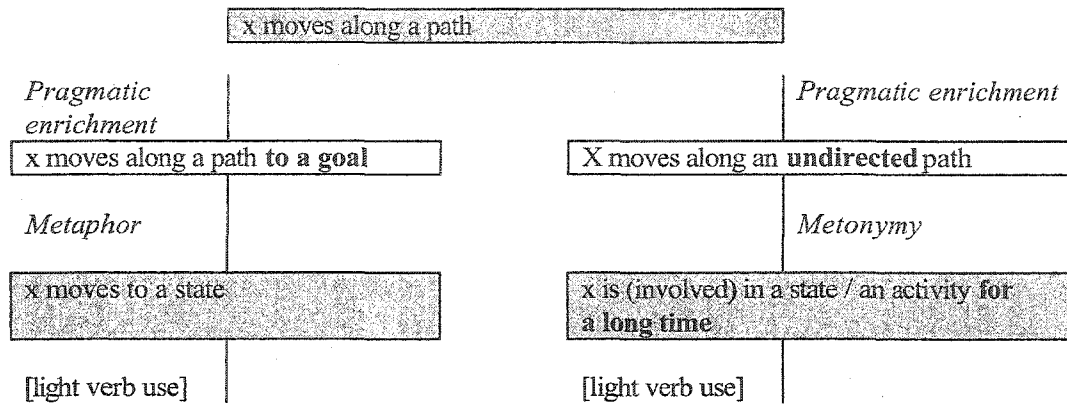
x moves along a path

*Pragmatic enrichment*

x moves along a path **to a goal**

*Metaphor*

x moves to a state

[light verb use]

*Pragmatic enrichment*

X moves along an **undirected** path

*Metonymy*

x is (involved) in a state / an activity **for a long time**

[light verb use]